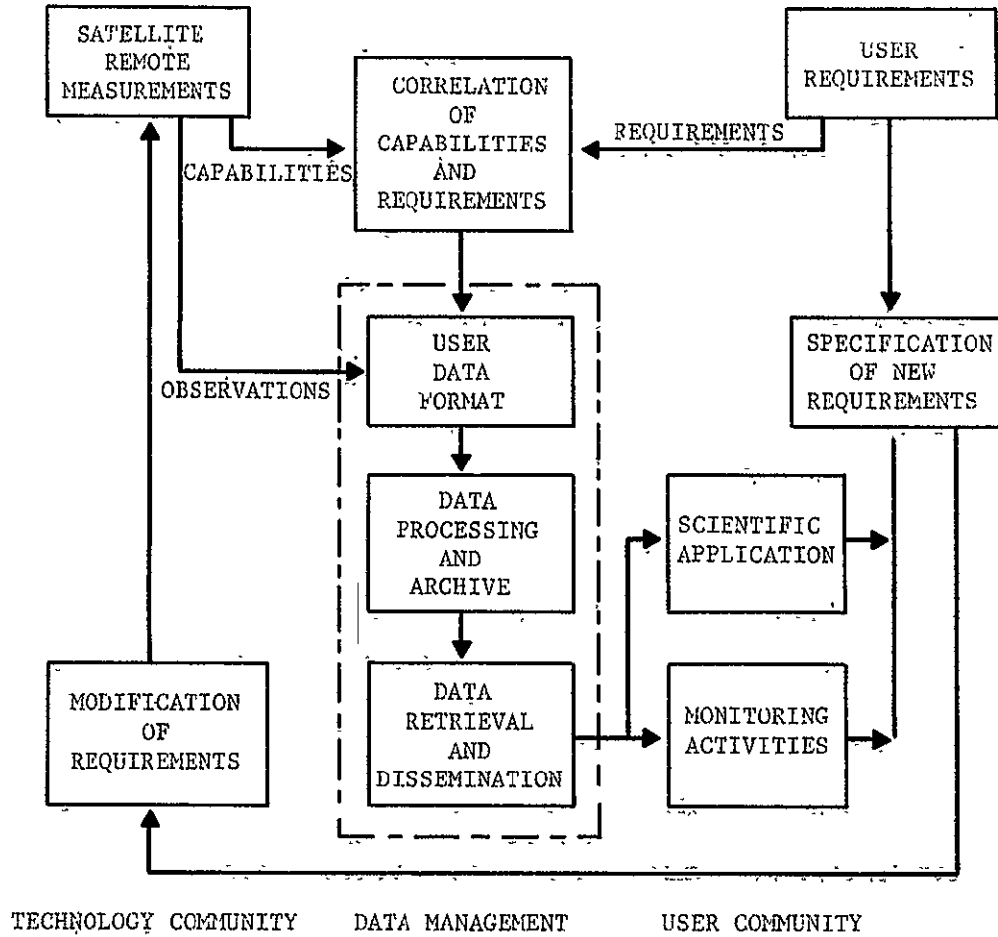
SATELLITE REMOTE MEASUREMENTS

CORRELATION OF CAPABILITIES AND REQUIREMENTS

USER REQUIREMENTS

CAPABILITIES

REQUIREMENTS

USER DATA FORMAT

OBSERVATIONS

SPECIFICATION OF NEW REQUIREMENTS

DATA PROCESSING AND ARCHIVE

SCIENTIFIC APPLICATION

MODIFICATION OF REQUIREMENTS

DATA RETRIEVAL AND DISSEMINATION

MONITORING ACTIVITIES

TECHNOLOGY COMMUNITY

DATA MANAGEMENT

USER COMMUNITY